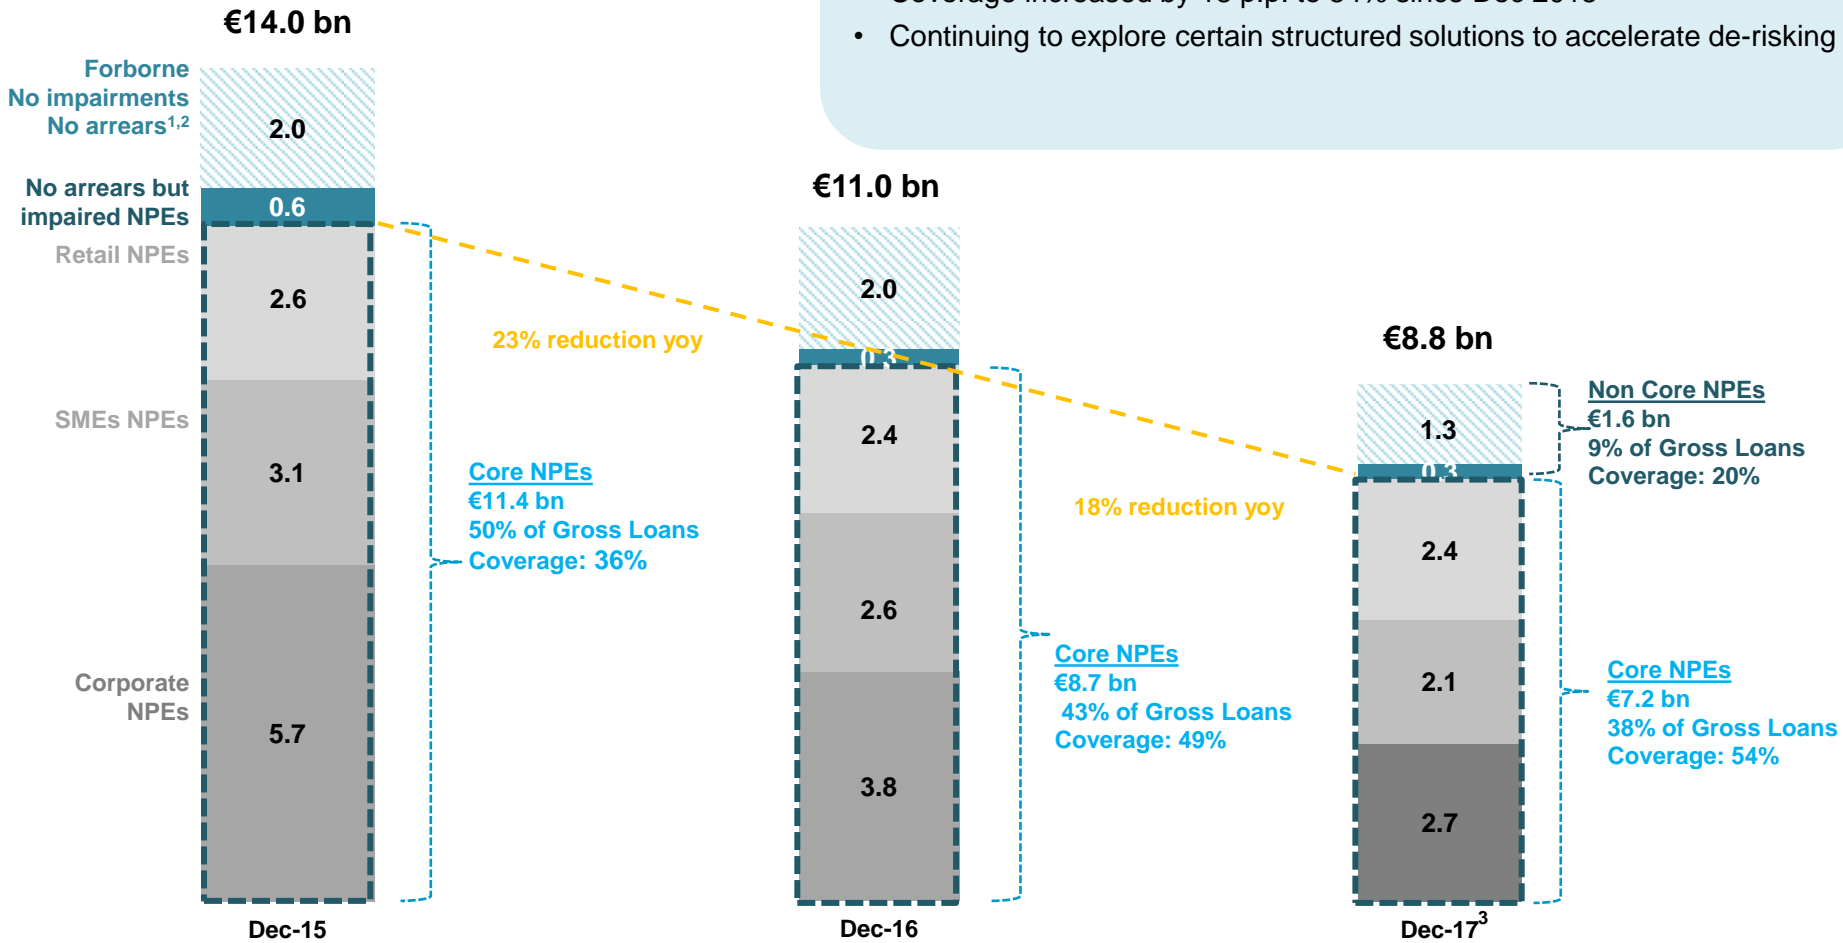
Coverage increased by 18 p.p. to 54% since Dec 2016 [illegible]

• Continuing to explore certain structured solutions to accelerate de-risking

€14.0 bn

Forborne No impairments No arrears$^{1,2}$

2.0

No arrears but impaired NPEs

0.6

Retail NPEs

2.6

SMEs NPEs

3.1

Corporate NPEs

5.7

Dec-15

23% reduction yoy

Core NPEs
€11.4 bn
50% of Gross Loans
Coverage: 36%

€11.0 bn

2.0

0.3

2.4

2.6

3.8

Dec-16

18% reduction yoy

Core NPEs
€8.7 bn
43% of Gross Loans
Coverage: 49%

€8.8 bn

1.3

0.3

2.4

2.1

2.7

Dec-17$^{3}$

Non Core NPEs
€1.6 bn
9% of Gross Loans
Coverage: 20%

Core NPEs
€7.2 bn
38% of Gross Loans
Coverage: 54%